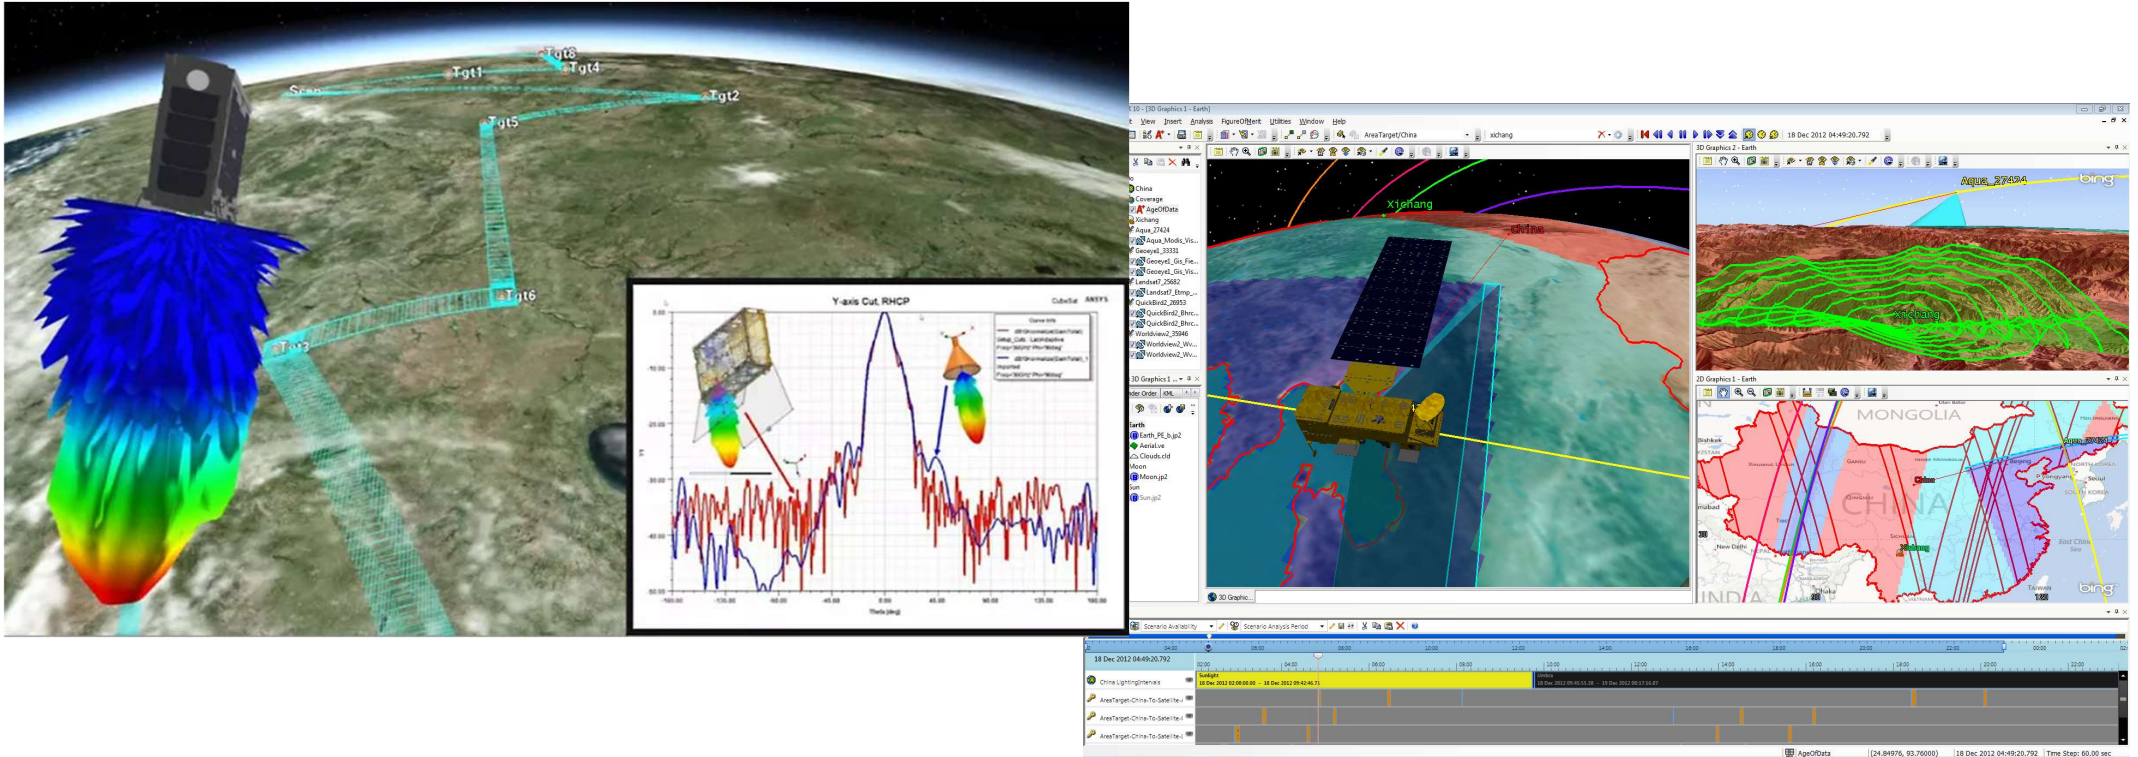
Tgt8
Tgt1
Tgt4
Scan
Tgt2
Tgt5
Tgt6
Tgt3

Y-axis Cut, RHCP
CubeSat ANSYS
Theta [deg]

10 - [3D Graphics 1 - Earth]
View Insert Analysis FigureOfMerit Utilities Window Help
AreaTarget/China
xichang
18 Dec 2012 04:49:20.792
China
Coverage
AgeOfData
Xichang
Aqua_27424
Aqua_Modis_Vis...
Geoeye1_33331
Geoeye1_Gis_Fie...
Geoeye1_Gis_Vis...
Landsat7_25682
Landsat7_Etmp_...
QuickBird2_26953
QuickBird2_Bhrc...
QuickBird2_Bhrc...
Worldview2_35946
Worldview2_Wv...
Worldview2_Wv...
3D Graphics 1 ...
Earth
Earth_PE_b.jp2
Aerial.ve
Clouds.cld
Moon
Moon.jp2
Sun
Sun.jp2
Xichang
China
3D Graphic...
3D Graphics 2 - Earth
Aqua_27424
bing
Xichang
2D Graphics 1 - Earth
MONGOLIA
CHINA
China
Xichang
INDIA
New Delhi
bing
Scenario Availability
Scenario Analysis Period
18 Dec 2012 04:49:20.792
China LightingIntervals
AreaTarget-China-To-Satellite-
AreaTarget-China-To-Satellite-
AreaTarget-China-To-Satellite-
Sunlight
18 Dec 2012 02:00:00.00 - 18 Dec 2012 09:42:46.71
Umbra
AgeOfData
(24.84976, 93.76000)
18 Dec 2012 04:49:20.792
Time Step: 60.00 sec